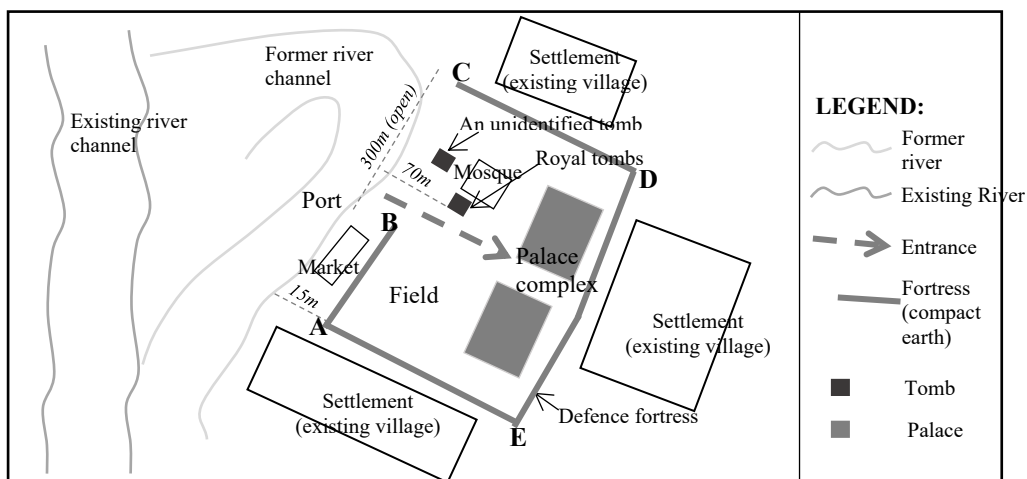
Existing river channel

Former river channel

C

Settlement (existing village)

300m (open)

An unidentified tomb

Royal tombs

70m

Mosque

D

Port

B

Palace complex

Market

15m

Field

A

Settlement (existing village)

Settlement (existing village)

Defence fortress

E

LEGEND:

Former river

Existing River

Entrance

Fortress (compact earth)

Tomb

Palace